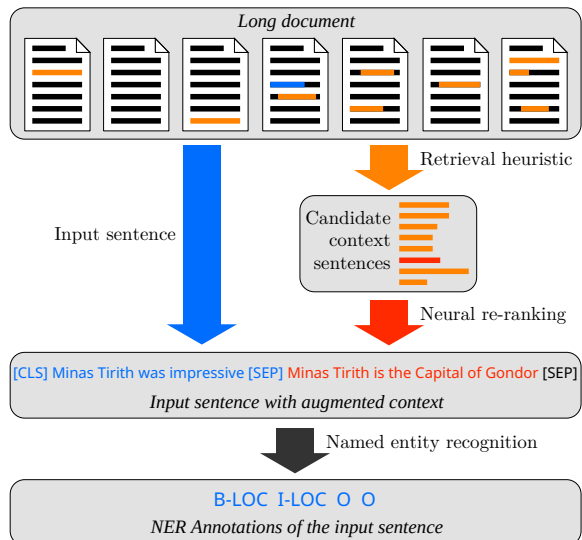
Long document

Retrieval heuristic

Input sentence

Candidate context sentences

Neural re-ranking

[CLS] Minas Tirith was impressive [SEP] Minas Tirith is the Capital of Gondor [SEP]

Input sentence with augmented context

Named entity recognition

B-LOC I-LOC O O

NER Annotations of the input sentence